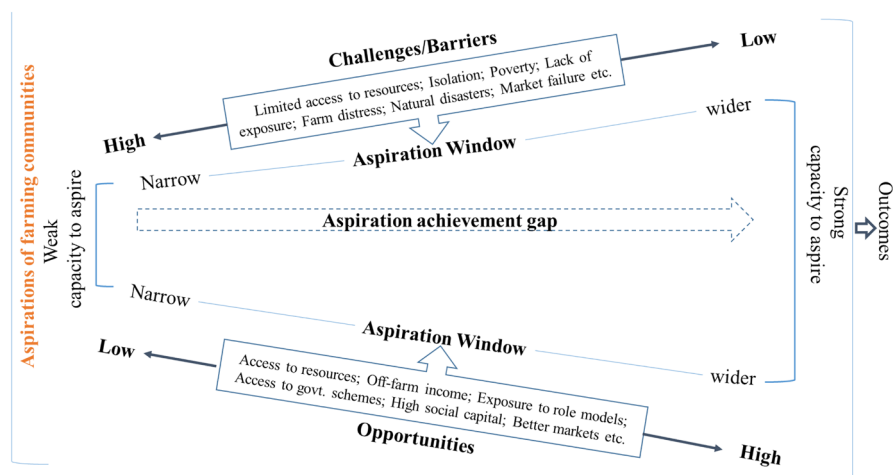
Aspirations of farming communities

Challenges/Barriers

Low

High

Limited access to resources; Isolation; Poverty; Lack of exposure; Farm distress; Natural disasters; Market failure etc.

Aspiration Window

wider

Narrow

Weak capacity to aspire

Aspiration achievement gap

Strong capacity to aspire

Outcomes

Narrow

Aspiration Window

Low

Access to resources; Off-farm income; Exposure to role models; Access to govt. schemes; High social capital; Better markets etc.

wider

Opportunities

High